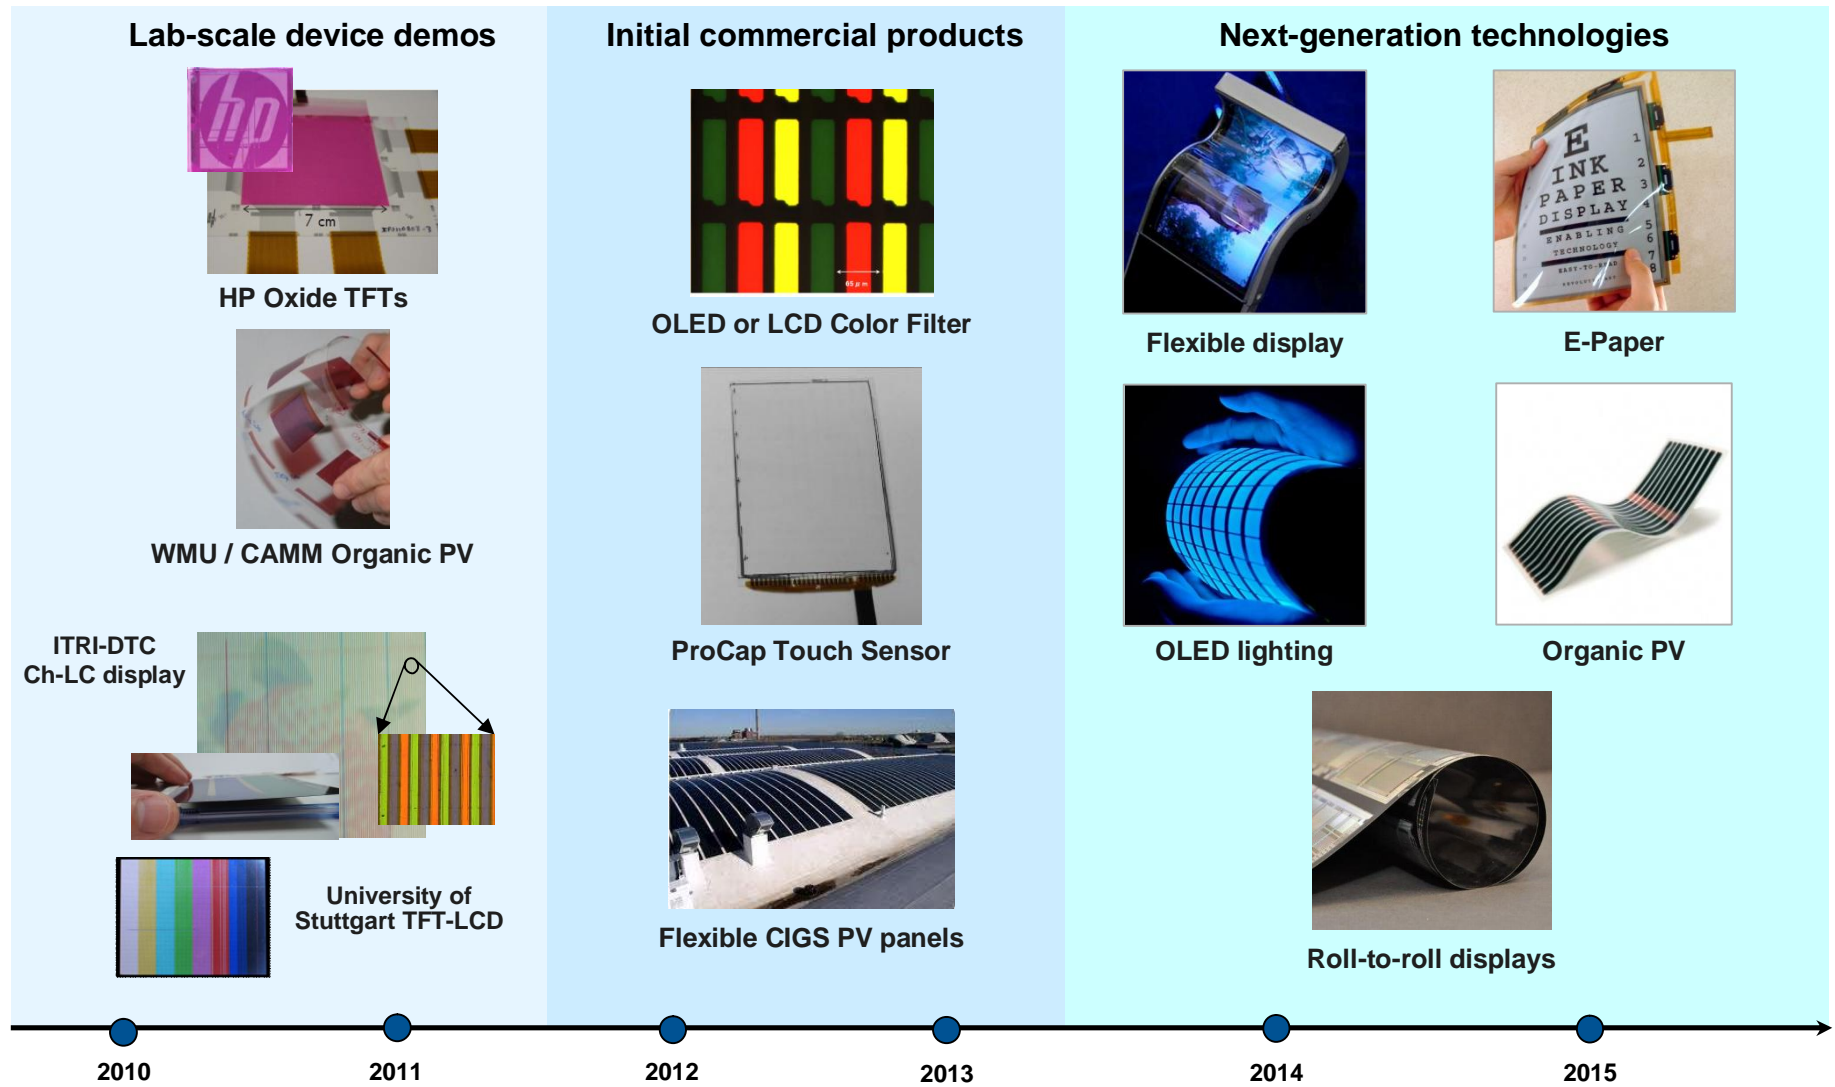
Lab-scale device demos

7 cm

HP Oxide TFTs

WMU / CAMM Organic PV

ITRI-DTC Ch-LC display

University of Stuttgart TFT-LCD

Initial commercial products

OLED or LCD Color Filter

ProCap Touch Sensor

Flexible CIGS PV panels

Next-generation technologies

Flexible display

E INK PAPER DISPLAY ENABLING TECHNOLOGY

E-Paper

OLED lighting

Organic PV

Roll-to-roll displays

2010

2011

2012

2013

2014

2015